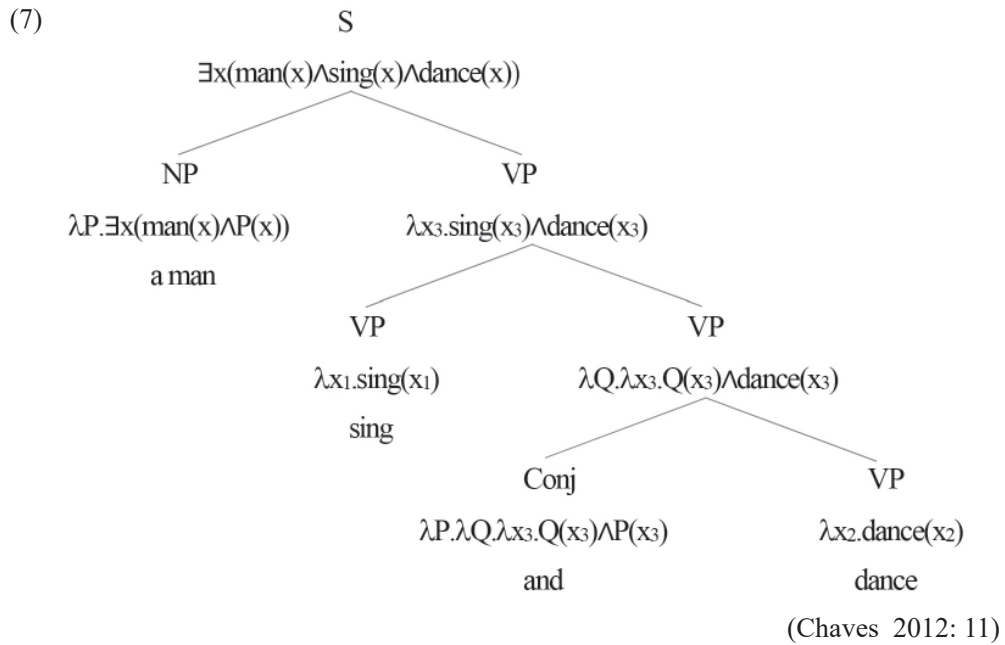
(7)

S

$\exists x(man(x) \wedge sing(x) \wedge dance(x))$

NP

$\lambda P.\exists x(man(x) \wedge P(x))$

a man

VP

$\lambda x_3.sing(x_3) \wedge dance(x_3)$

VP

$\lambda x_1.sing(x_1)$

sing

VP

$\lambda Q.\lambda x_3.Q(x_3) \wedge dance(x_3)$

Conj

$\lambda P.\lambda Q.\lambda x_3.Q(x_3) \wedge P(x_3)$

and

VP

$\lambda x_2.dance(x_2)$

dance

(Chaves 2012: 11)